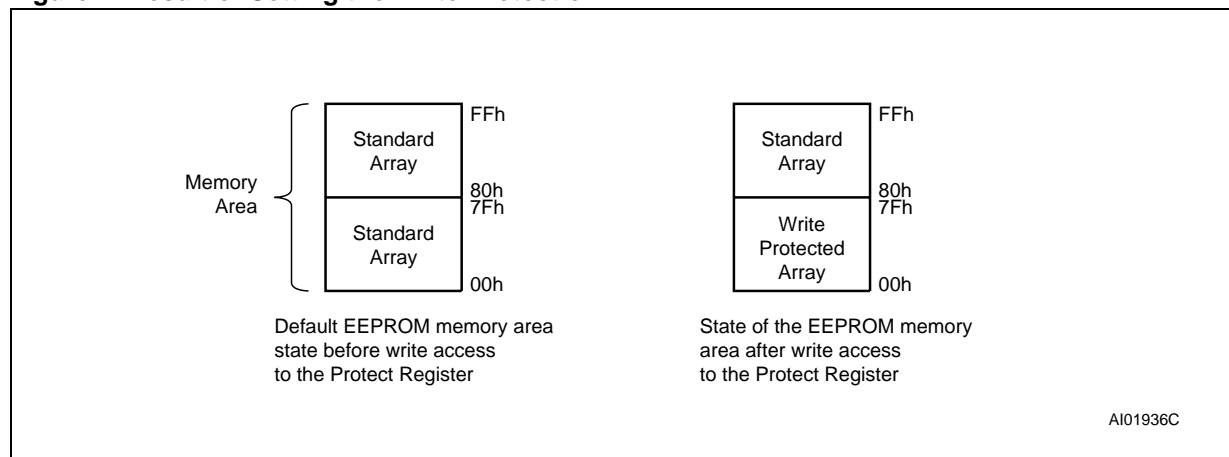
Memory Area

Standard Array

Standard Array

FFh

80h

7Fh

00h

Default EEPROM memory area state before write access to the Protect Register

Standard Array

Write Protected Array

FFh

80h

7Fh

00h

State of the EEPROM memory area after write access to the Protect Register

AI01936C